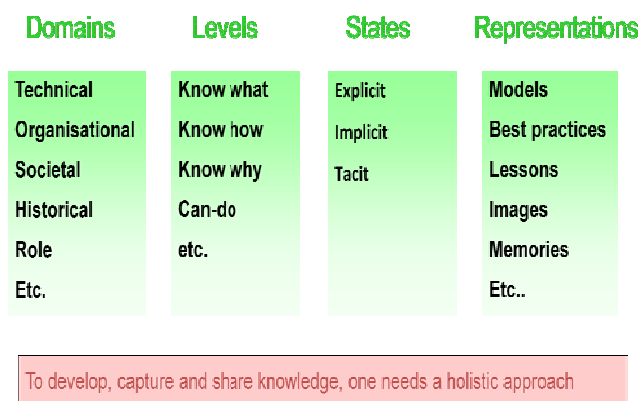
Domains

Technical
Organisational
Societal
Historical
Role
Etc.

Levels

Know what
Know how
Know why
Can-do
etc.

States

Explicit
Implicit
Tacit

Representations

Models
Best practices
Lessons
Images
Memories
Etc..

To develop, capture and share knowledge, one needs a holistic approach